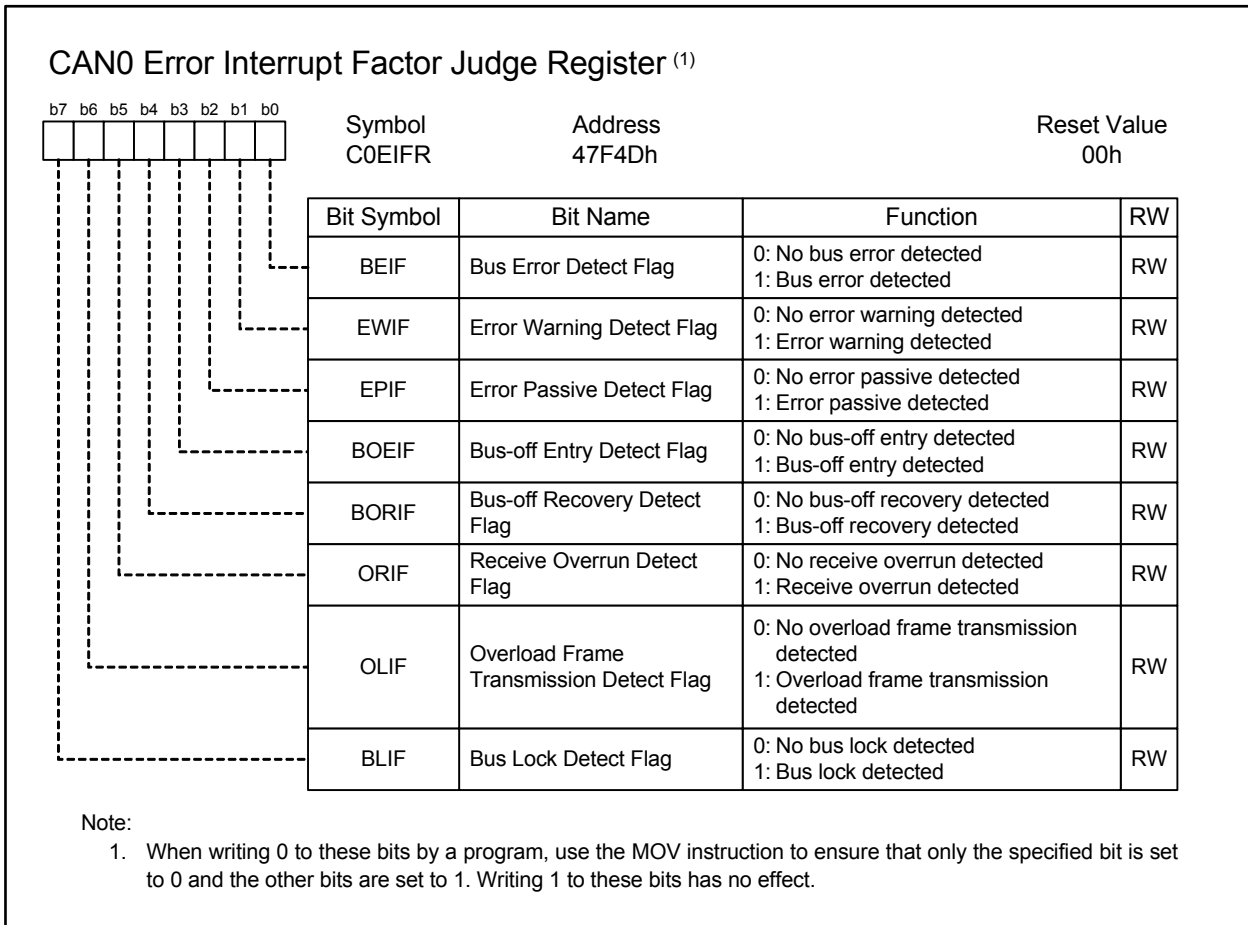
CAN0 Error Interrupt Factor Judge Register $^{(1)}$

b7 b6 b5 b4 b3 b2 b1 b0

Symbol C0EIFR

Address 47F4Dh

Reset Value 00h

| Bit Symbol | Bit Name | Function | RW |
|---|---|---|---|
| BEIF | Bus Error Detect Flag | 0: No bus error detected<br>1: Bus error detected | RW |
| EWIF | Error Warning Detect Flag | 0: No error warning detected<br>1: Error warning detected | RW |
| EPIF | Error Passive Detect Flag | 0: No error passive detected<br>1: Error passive detected | RW |
| BOEIF | Bus-off Entry Detect Flag | 0: No bus-off entry detected<br>1: Bus-off entry detected | RW |
| BORIF | Bus-off Recovery Detect Flag | 0: No bus-off recovery detected<br>1: Bus-off recovery detected | RW |
| ORIF | Receive Overrun Detect Flag | 0: No receive overrun detected<br>1: Receive overrun detected | RW |
| OLIF | Overload Frame Transmission Detect Flag | 0: No overload frame transmission detected<br>1: Overload frame transmission detected | RW |
| BLIF | Bus Lock Detect Flag | 0: No bus lock detected<br>1: Bus lock detected | RW |

Note:
1. When writing 0 to these bits by a program, use the MOV instruction to ensure that only the specified bit is set to 0 and the other bits are set to 1. Writing 1 to these bits has no effect.